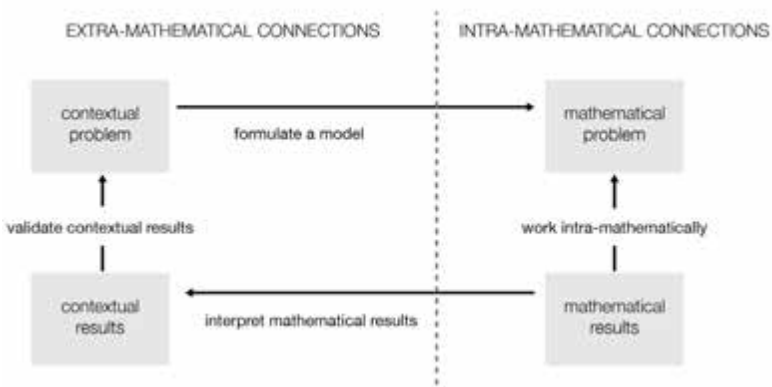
EXTRA-MATHEMATICAL CONNECTIONS

INTRA-MATHEMATICAL CONNECTIONS

contextual problem

formulate a model

mathematical problem

validate contextual results

work intra-mathematically

contextual results

interpret mathematical results

mathematical results